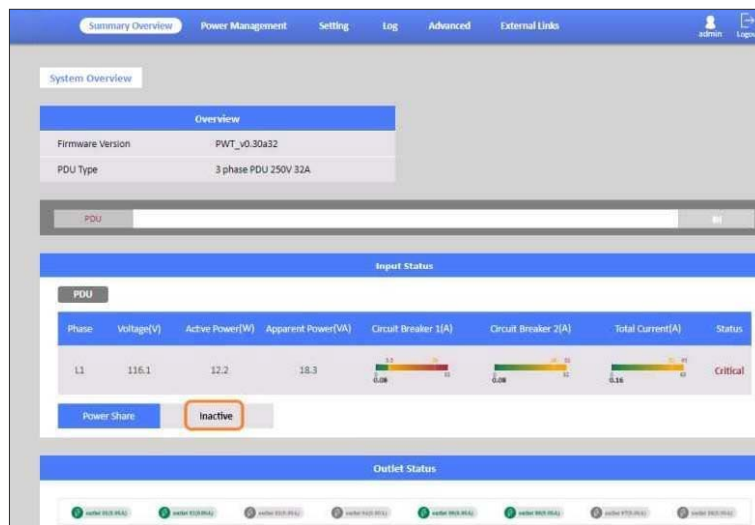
Summary Overview Power Management Setting Log Advanced External Links admin Logout

System Overview

| Overview | |
|---|---|
| Firmware Version | PWT_v0.30a32 |
| PDU Type | 3 phase PDU 250V 32A |

PDU

Input Status

PDU

| Phase | Voltage(V) | Active Power(W) | Apparent Power(VA) | Circuit Breaker 1(A) | Circuit Breaker 2(A) | Total Current(A) | Status |
|---|---|---|---|---|---|---|---|
| L1 | 116.1 | 12.2 | 18.3 | 0.08 | 0.08 | 0.16 | Critical |

Power Share Inactive

Outlet Status

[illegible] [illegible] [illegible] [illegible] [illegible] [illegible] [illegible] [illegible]